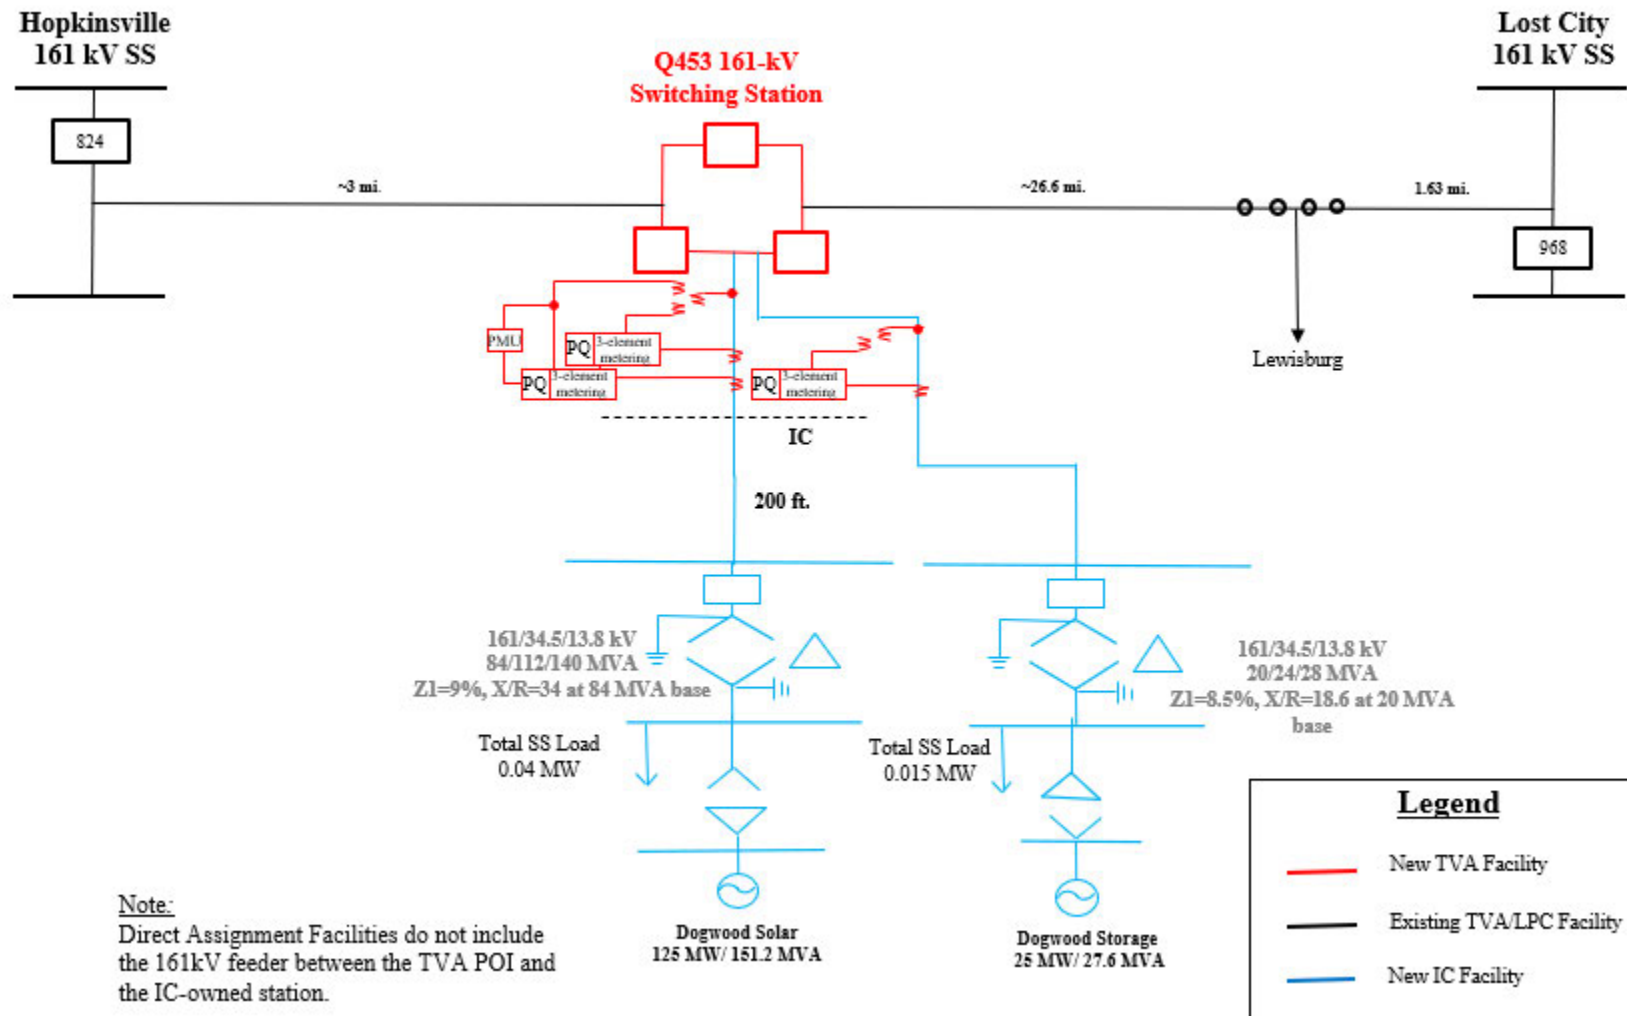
Hopkinsville 161 kV SS

Q453 161-kV Switching Station

Lost City 161 kV SS

824

~3 mi.

~26.6 mi.

1.63 mi.

968

Lewisburg

PMU

PQ 3-element metering

PQ 3-element metering

PQ 3-element metering

IC

200 ft.

161/34.5/13.8 kV
84/112/140 MVA
Z1=9%, X/R=34 at 84 MVA base

161/34.5/13.8 kV
20/24/28 MVA
Z1=8.5%, X/R=18.6 at 20 MVA base

Total SS Load
0.04 MW

Total SS Load
0.015 MW

Dogwood Solar
125 MW/ 151.2 MVA

Dogwood Storage
25 MW/ 27.6 MVA

Note:
Direct Assignment Facilities do not include the 161kV feeder between the TVA POI and the IC-owned station.

Legend
New TVA Facility
Existing TVA/LPC Facility
New IC Facility